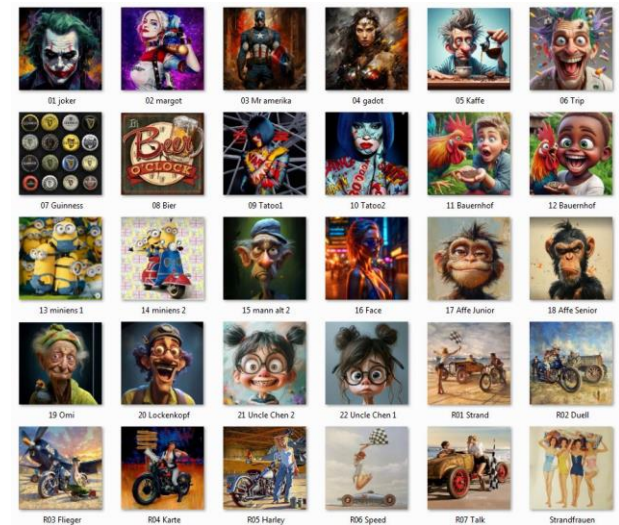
01 joker
02 margot
03 Mr amerika
04 gadot
05 Kaffe
06 Trip
07 Guinness
08 Bier
09 Tatoo1
10 Tatoo2
11 Bauernhof
12 Bauernhof
13 miniens 1
14 miniens 2
15 mann alt 2
16 Face
17 Affe Junior
18 Affe Senior
19 Omi
20 Lockenkopf
21 Uncle Chen 2
22 Uncle Chen 1
R01 Strand
R02 Duell
R03 Flieger
R04 Karte
R05 Harley
R06 Speed
R07 Talk
Strandfrauen